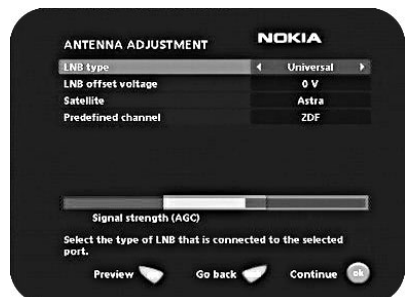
ANTENNA ADJUSTMENT NOKIA

| | |
|---|---|
| LNB type | Universal |
| LNB offset voltage | 0 V |
| Satellite | Astra |
| Predefined channel | ZDF |

Signal strength (AGC)

Select the type of LNB that is connected to the selected port.

Preview Go back Continue ok